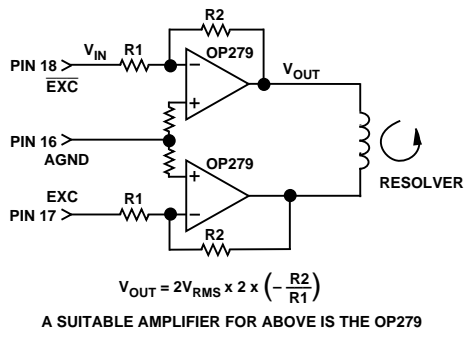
R2

PIN 18 $V_{IN}$ R1 OP279

$\overline{EXC}$

$V_{OUT}$

PIN 16

AGND

OP279

RESOLVER

EXC

PIN 17 R1

R2

$V_{OUT} = 2V_{RMS} \times 2 \times \left(-\frac{R2}{R1}\right)$

A SUITABLE AMPLIFIER FOR ABOVE IS THE OP279